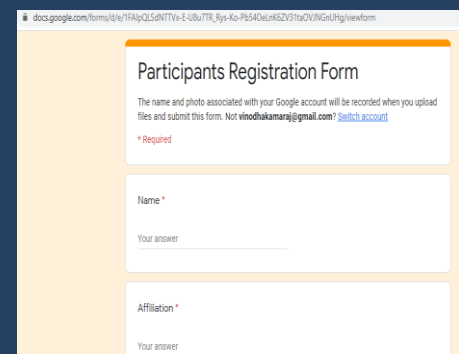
docs.google.com/forms/d/e/1FAIpQLSdNTTVx-E-U8u7TR_Rys-Ko-Pb54OeLnK6ZV31taOVJNGnUHg/viewform

Participants Registration Form

The name and photo associated with your Google account will be recorded when you upload files and submit this form. Not vinodhakamaraj@gmail.com? Switch account

* Required

Name *

Your answer

Affiliation *

Your answer